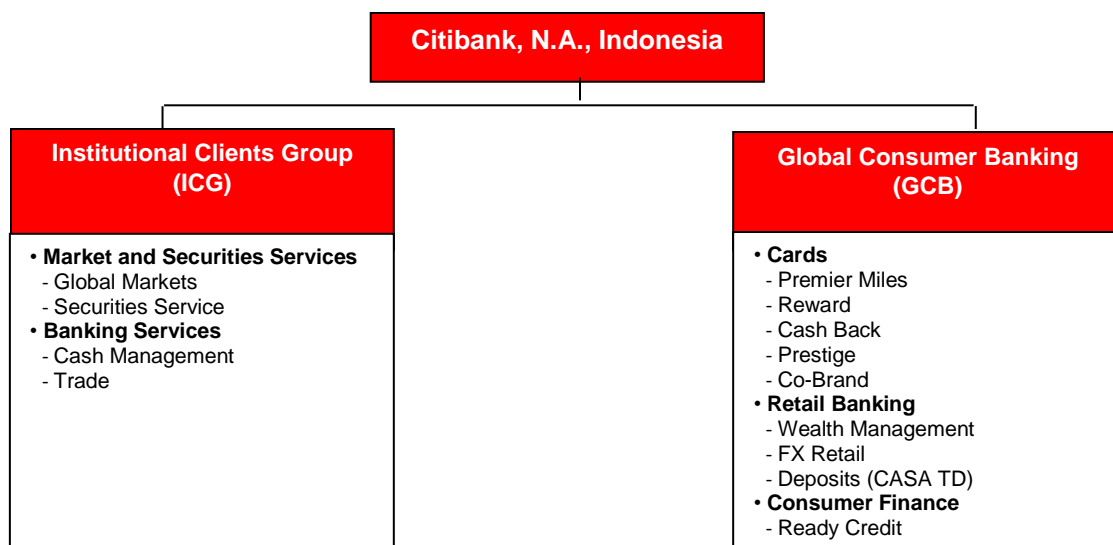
Citibank, N.A., Indonesia

Institutional Clients Group (ICG)

• Market and Securities Services
- Global Markets
- Securities Service
• Banking Services
- Cash Management
- Trade

Global Consumer Banking (GCB)

• Cards
- Premier Miles
- Reward
- Cash Back
- Prestige
- Co-Brand
• Retail Banking
- Wealth Management
- FX Retail
- Deposits (CASA TD)
• Consumer Finance
- Ready Credit